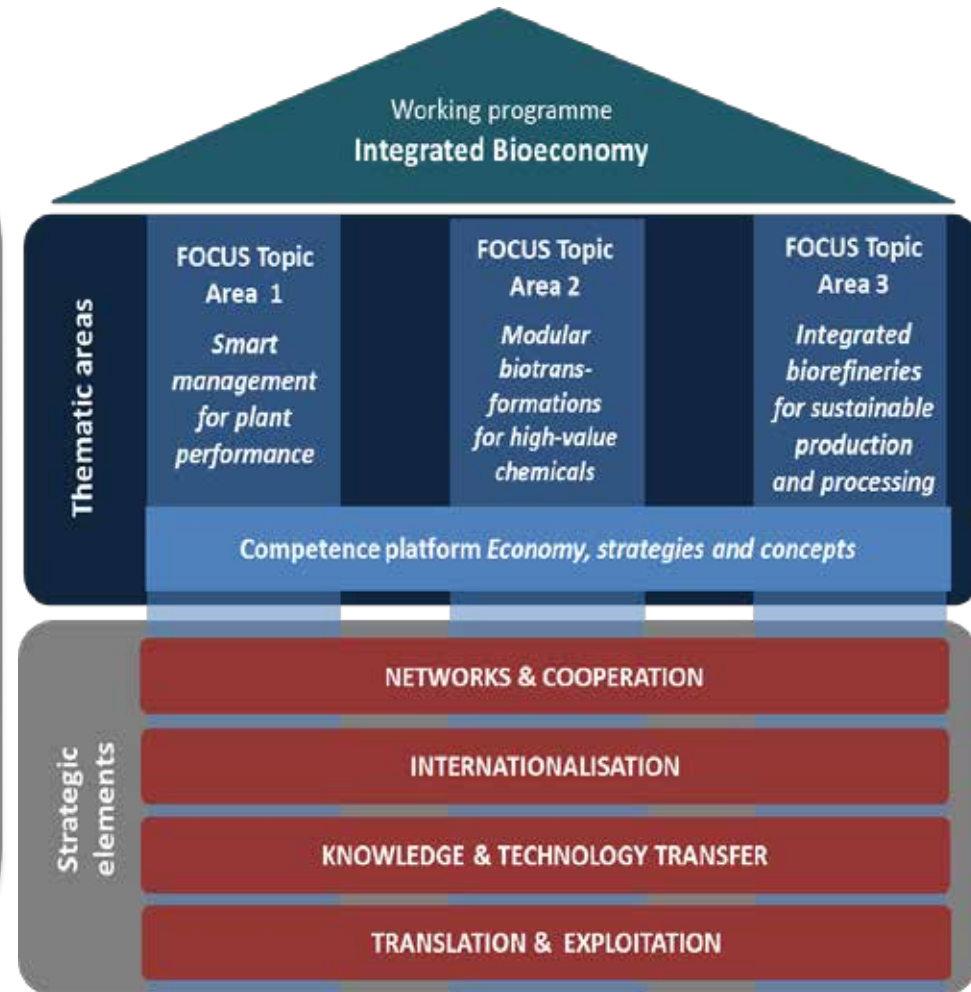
Working programme
Integrated Bioeconomy

Thematic areas

FOCUS Topic Area 1
Smart management for plant performance

FOCUS Topic Area 2
Modular biotransformations for high-value chemicals

FOCUS Topic Area 3
Integrated biorefineries for sustainable production and processing

Competence platform Economy, strategies and concepts

Strategic elements

NETWORKS & COOPERATION

INTERNATIONALISATION

KNOWLEDGE & TECHNOLOGY TRANSFER

TRANSLATION & EXPLOITATION